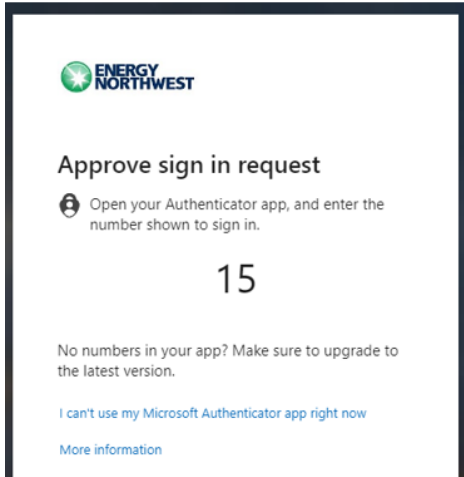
ENERGY NORTHWEST

Approve sign in request

Open your Authenticator app, and enter the number shown to sign in.

15

No numbers in your app? Make sure to upgrade to the latest version.

I can't use my Microsoft Authenticator app right now

More information